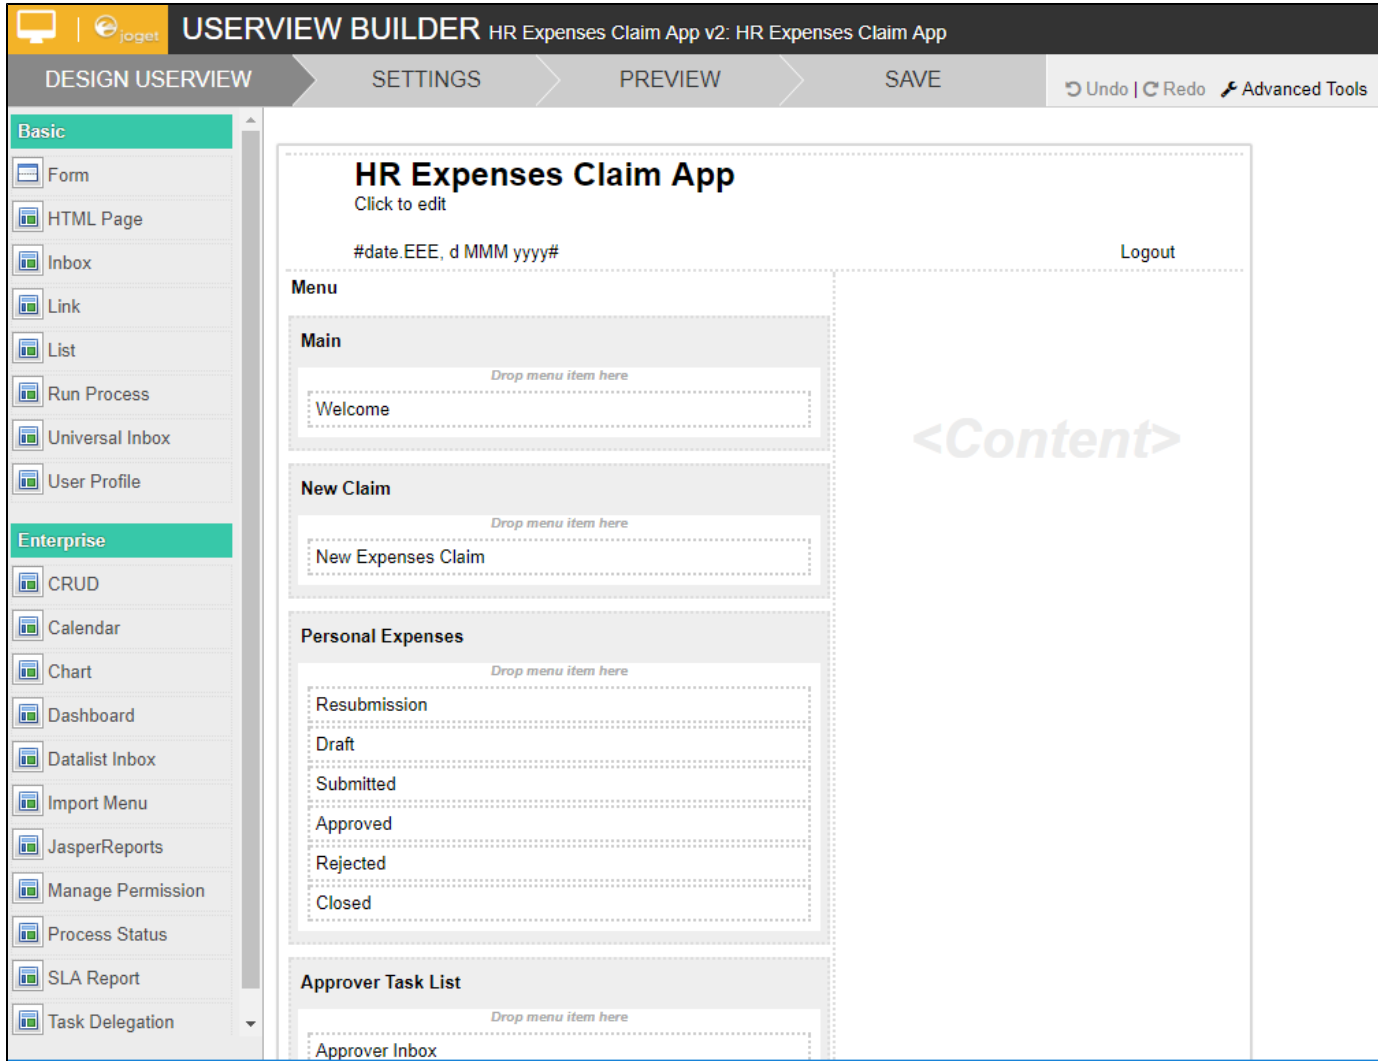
joget USERVIEW BUILDER HR Expenses Claim App v2: HR Expenses Claim App

DESIGN USERVIEW SETTINGS PREVIEW SAVE

Undo | Redo Advanced Tools

Basic
Form
HTML Page
Inbox
Link
List
Run Process
Universal Inbox
User Profile

Enterprise
CRUD
Calendar
Chart
Dashboard
Datalist Inbox
Import Menu
JasperReports
Manage Permission
Process Status
SLA Report
Task Delegation

HR Expenses Claim App
Click to edit

#date.EEE, d MMM yyyy#

Logout

Menu

Main
Drop menu item here
Welcome

New Claim
Drop menu item here
New Expenses Claim

Personal Expenses
Drop menu item here
Resubmission
Draft
Submitted
Approved
Rejected
Closed

Approver Task List
Drop menu item here
Approver Inbox

<Content>